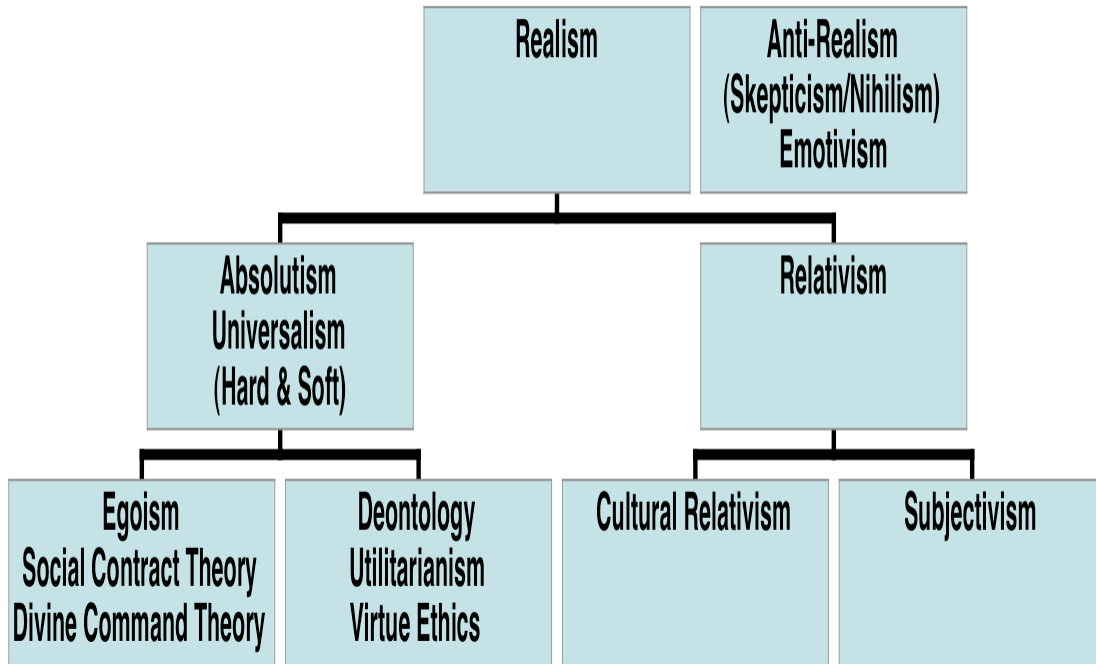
Realism

Anti-Realism
(Skepticism/Nihilism)
Emotivism

Absolutism
Universalism
(Hard & Soft)

Relativism

Egoism
Social Contract Theory
Divine Command Theory

Deontology
Utilitarianism
Virtue Ethics

Cultural Relativism

Subjectivism